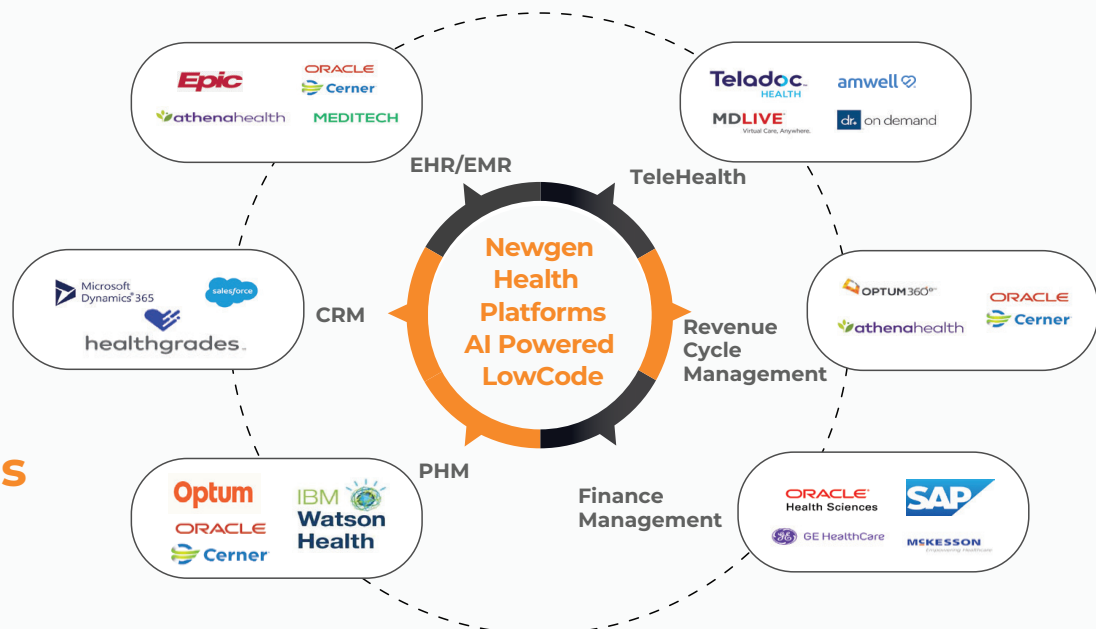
Epic
ORACLE
Cerner
athenahealth
MEDITECH

EHR/EMR

Teladoc HEALTH
amwell
MDLIVE Virtual Care, Anywhere.
dr. on demand

TeleHealth

Microsoft Dynamics 365
salesforce
healthgrades

CRM

Newgen Health Platforms AI Powered LowCode

OPTUM360
ORACLE
Cerner
athenahealth

Revenue Cycle Management

s

Optum
ORACLE
Cerner
IBM Watson Health

PHM

Finance Management

ORACLE Health Sciences
SAP
GE HealthCare
MCKESSON